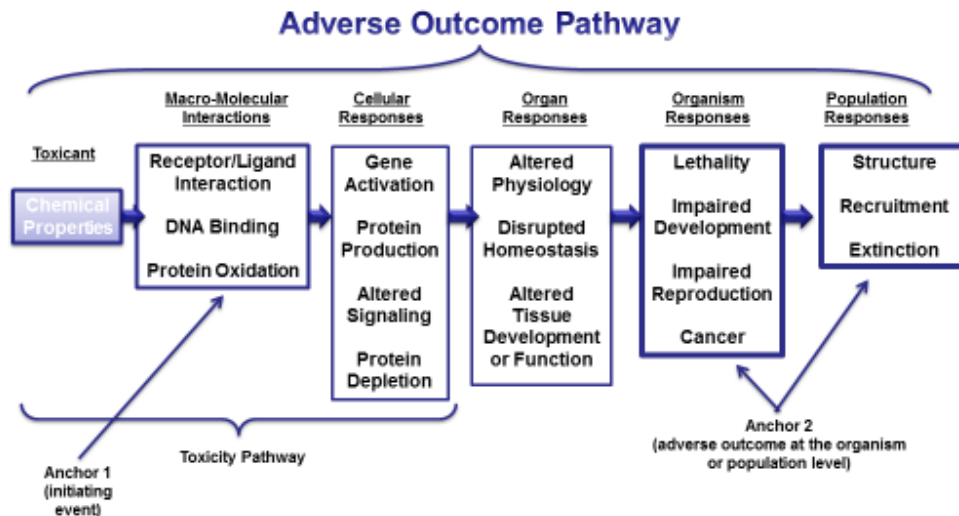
Adverse Outcome Pathway

Toxicant

Chemical Properties

Macro-Molecular Interactions

Receptor/Ligand Interaction

DNA Binding

Protein Oxidation

Cellular Responses

Gene Activation

Protein Production

Altered Signaling

Protein Depletion

Organ Responses

Altered Physiology

Disrupted Homeostasis

Altered Tissue Development or Function

Organism Responses

Lethality

Impaired Development

Impaired Reproduction

Cancer

Population Responses

Structure

Recruitment

Extinction

Toxicity Pathway

Anchor 1 (initiating event)

Anchor 2 (adverse outcome at the organism or population level)